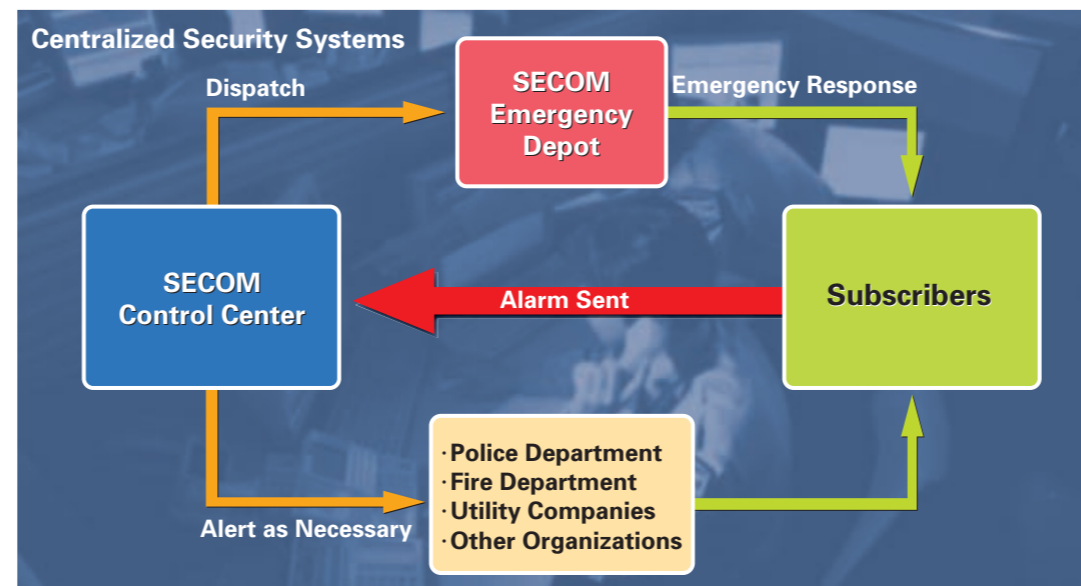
Centralized Security Systems

Dispatch

SECOM Emergency Depot

Emergency Response

SECOM Control Center

Alarm Sent

Subscribers

·Police Department
·Fire Department
·Utility Companies
·Other Organizations

Alert as Necessary